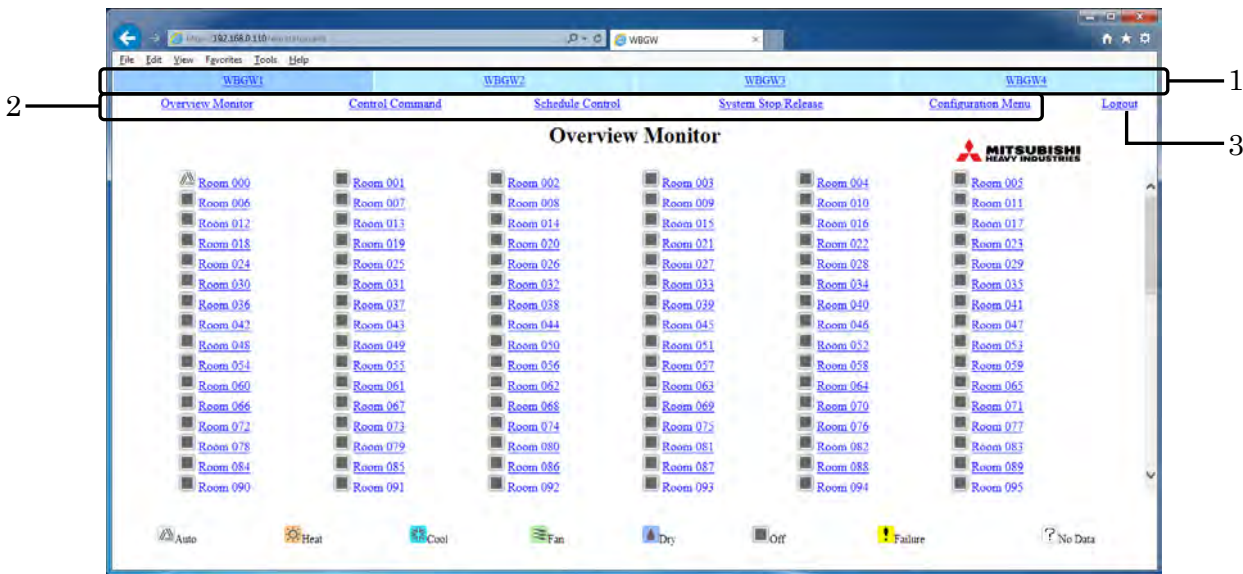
http://192.168.0.110/

WBGW

File Edit View Favorites Tools Help

WBGW1 WBGW2 WBGW3 WBGW4

1

2

Overview Monitor Control Command Schedule Control System Stop Release Configuration Menu Logout

3

Overview Monitor

MITSUBISHI HEAVY INDUSTRIES

| | | | | | |
|---|---|---|---|---|---|
| Room 000 | Room 001 | Room 002 | Room 003 | Room 004 | Room 005 |
| Room 006 | Room 007 | Room 008 | Room 009 | Room 010 | Room 011 |
| Room 012 | Room 013 | Room 014 | Room 015 | Room 016 | Room 017 |
| Room 018 | Room 019 | Room 020 | Room 021 | Room 022 | Room 023 |
| Room 024 | Room 025 | Room 026 | Room 027 | Room 028 | Room 029 |
| Room 030 | Room 031 | Room 032 | Room 033 | Room 034 | Room 035 |
| Room 036 | Room 037 | Room 038 | Room 039 | Room 040 | Room 041 |
| Room 042 | Room 043 | Room 044 | Room 045 | Room 046 | Room 047 |
| Room 048 | Room 049 | Room 050 | Room 051 | Room 052 | Room 053 |
| Room 054 | Room 055 | Room 056 | Room 057 | Room 058 | Room 059 |
| Room 060 | Room 061 | Room 062 | Room 063 | Room 064 | Room 065 |
| Room 066 | Room 067 | Room 068 | Room 069 | Room 070 | Room 071 |
| Room 072 | Room 073 | Room 074 | Room 075 | Room 076 | Room 077 |
| Room 078 | Room 079 | Room 080 | Room 081 | Room 082 | Room 083 |
| Room 084 | Room 085 | Room 086 | Room 087 | Room 088 | Room 089 |
| Room 090 | Room 091 | Room 092 | Room 093 | Room 094 | Room 095 |

Auto Heat Cool Fan Dry Off Failure No Data